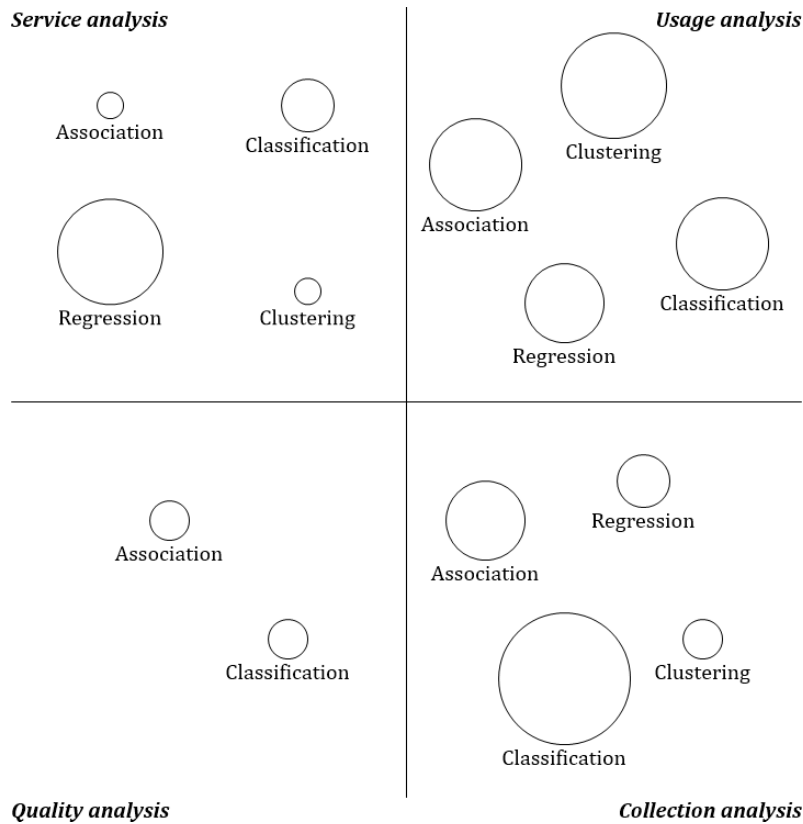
*Service analysis*

*Usage analysis*

Association

Classification

Regression

Clustering

Clustering

Association

Classification

Regression

Association

Classification

Regression

Association

Clustering

Classification

*Quality analysis*

*Collection analysis*